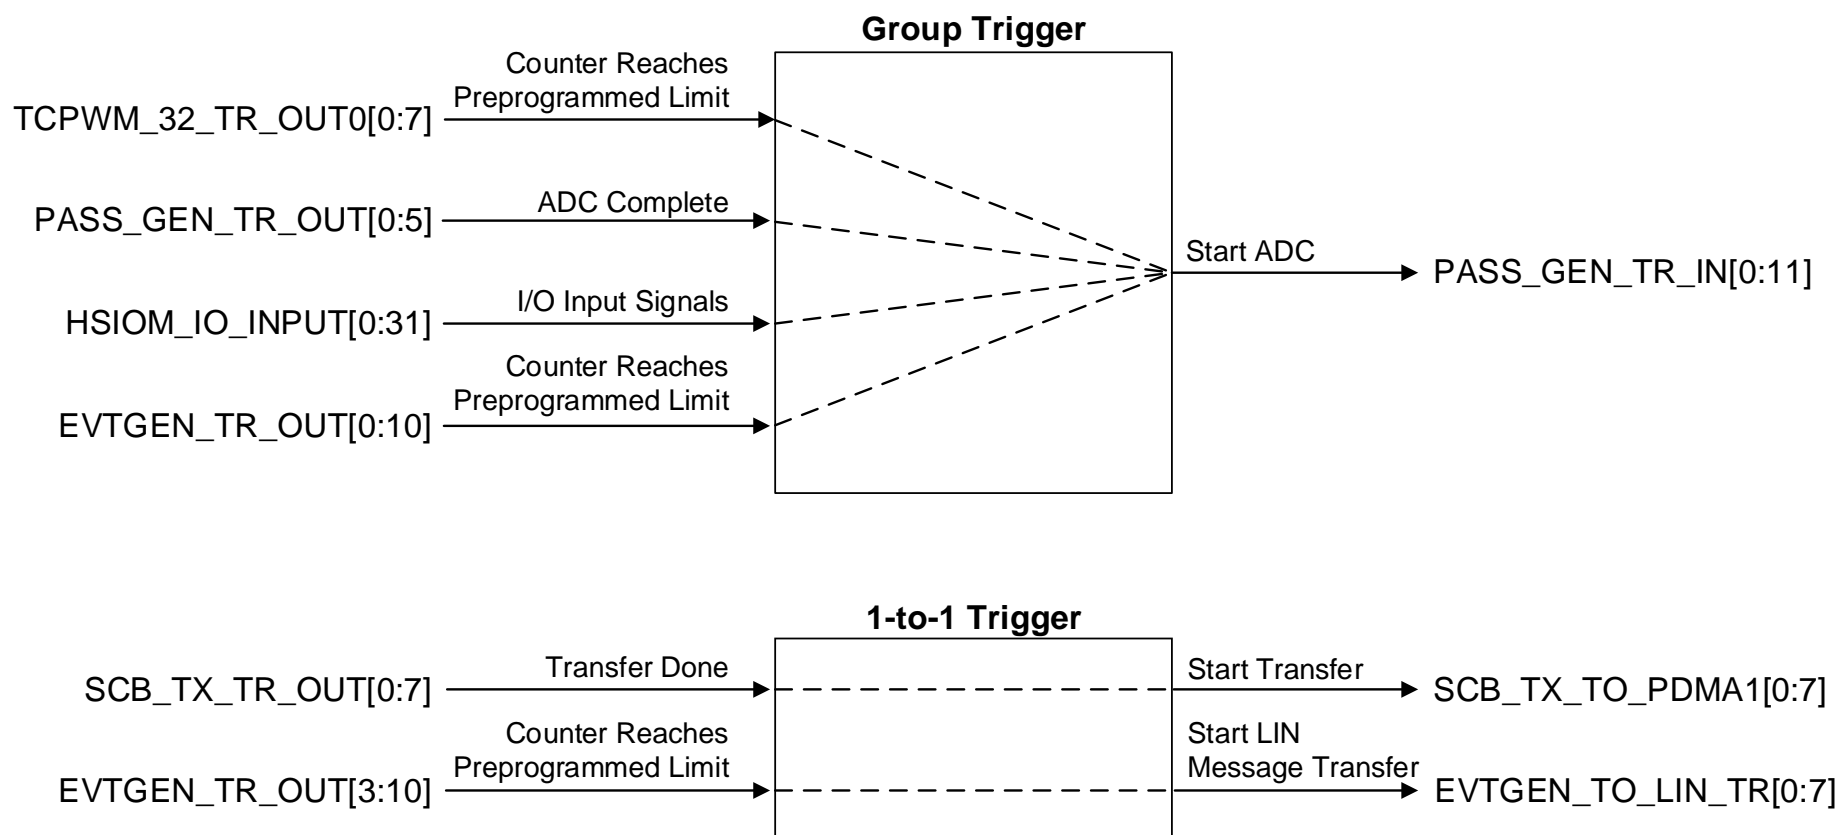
Group Trigger

Counter Reaches Preprogrammed Limit

TCPWM_32_TR_OUT0[0:7]

ADC Complete

PASS_GEN_TR_OUT[0:5]

I/O Input Signals

HSIOM_IO_INPUT[0:31]

Counter Reaches Preprogrammed Limit

EVTGEN_TR_OUT[0:10]

Start ADC

PASS_GEN_TR_IN[0:11]

1-to-1 Trigger

Transfer Done

SCB_TX_TR_OUT[0:7]

Start Transfer

SCB_TX_TO_PDMA1[0:7]

Counter Reaches Preprogrammed Limit

EVTGEN_TR_OUT[3:10]

Start LIN Message Transfer

EVTGEN_TO_LIN_TR[0:7]